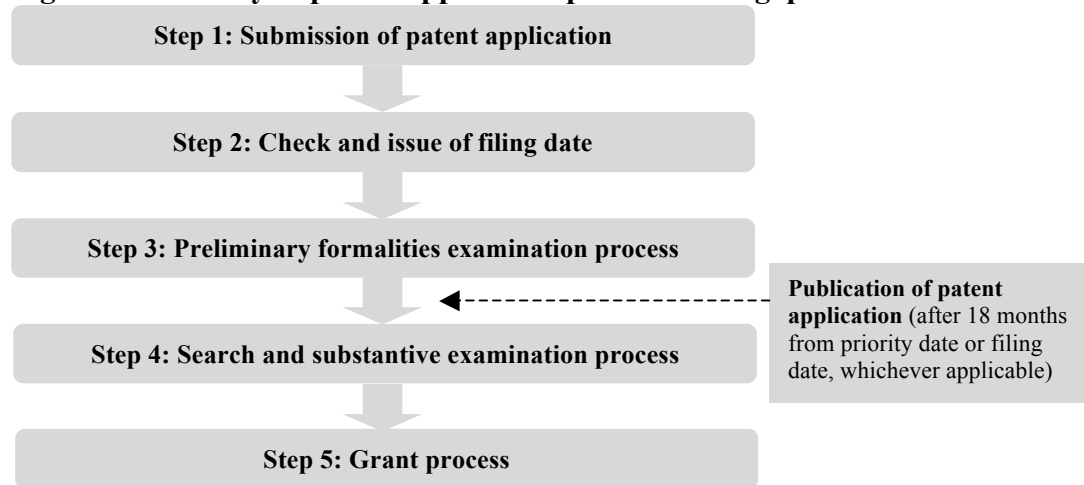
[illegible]

Step 1: Submission of patent application

Step 2: Check and issue of filing date

Step 3: Preliminary formalities examination process

Publication of patent application (after 18 months from priority date or filing date, whichever applicable)

Step 4: Search and substantive examination process

Step 5: Grant process